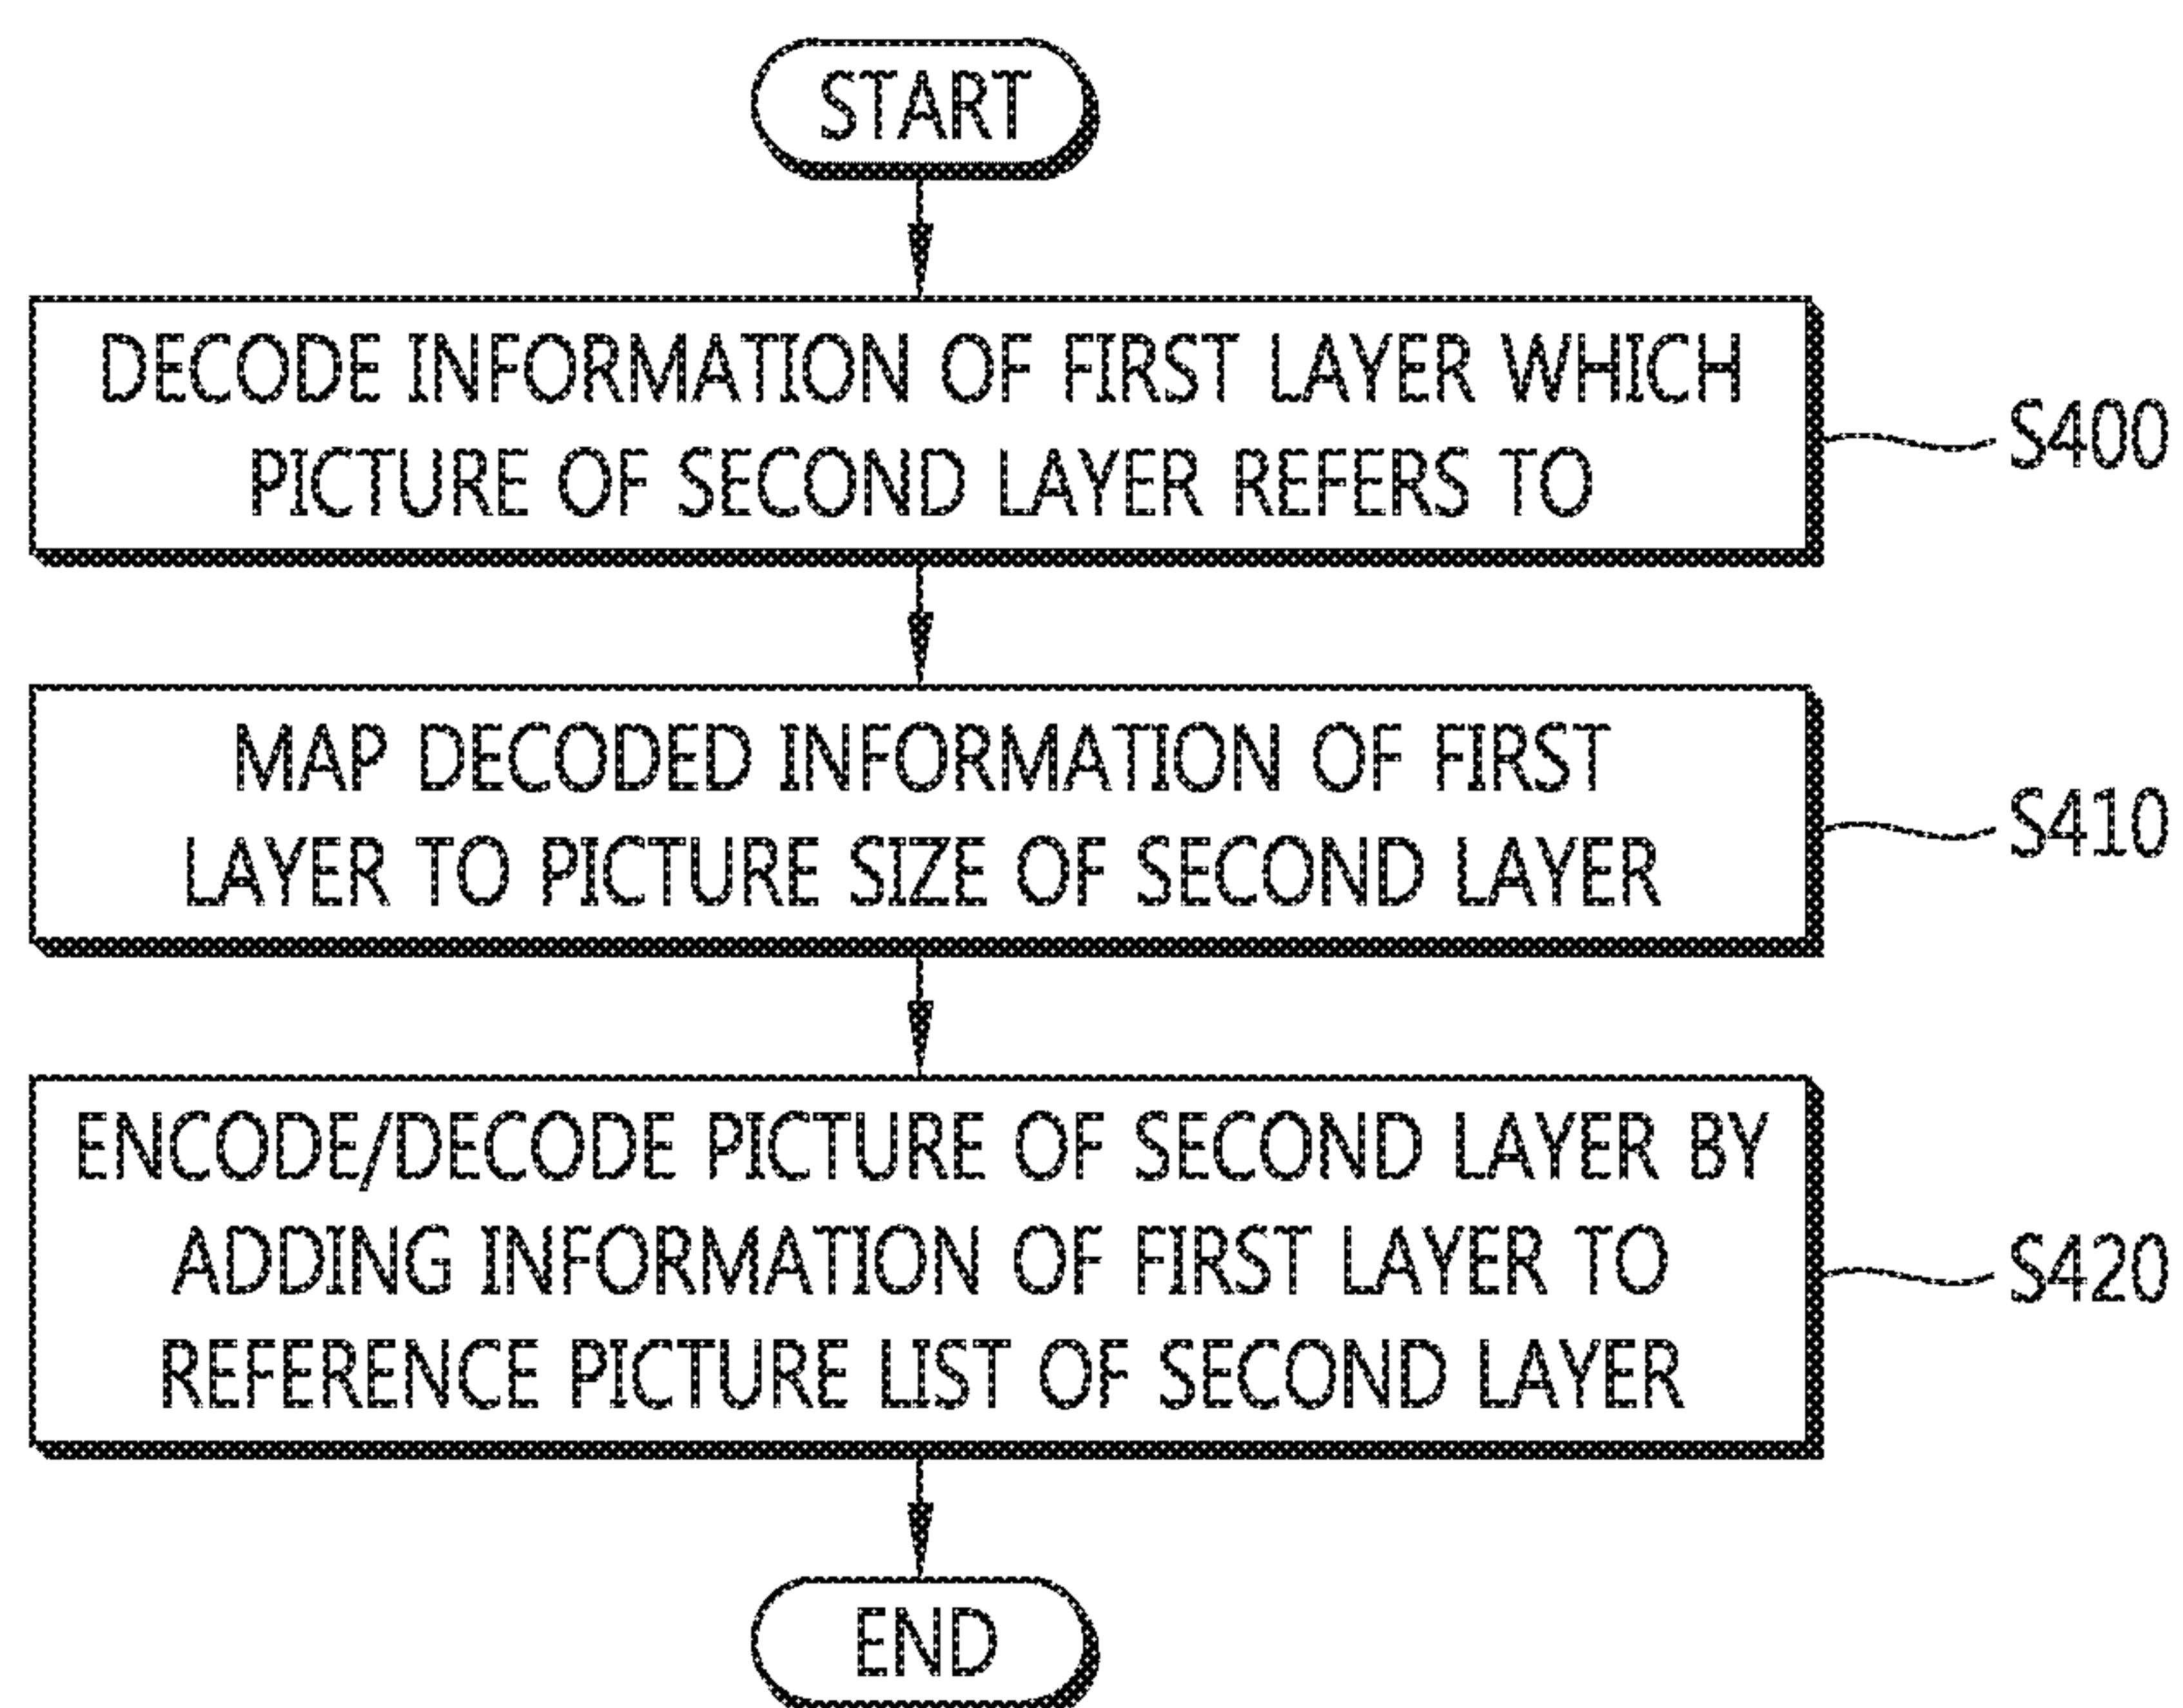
START

DECODE INFORMATION OF FIRST LAYER WHICH PICTURE OF SECOND LAYER REFERS TO

S400

MAP DECODED INFORMATION OF FIRST LAYER TO PICTURE SIZE OF SECOND LAYER

S410

ENCODE/DECODE PICTURE OF SECOND LAYER BY ADDING INFORMATION OF FIRST LAYER TO REFERENCE PICTURE LIST OF SECOND LAYER

S420

END